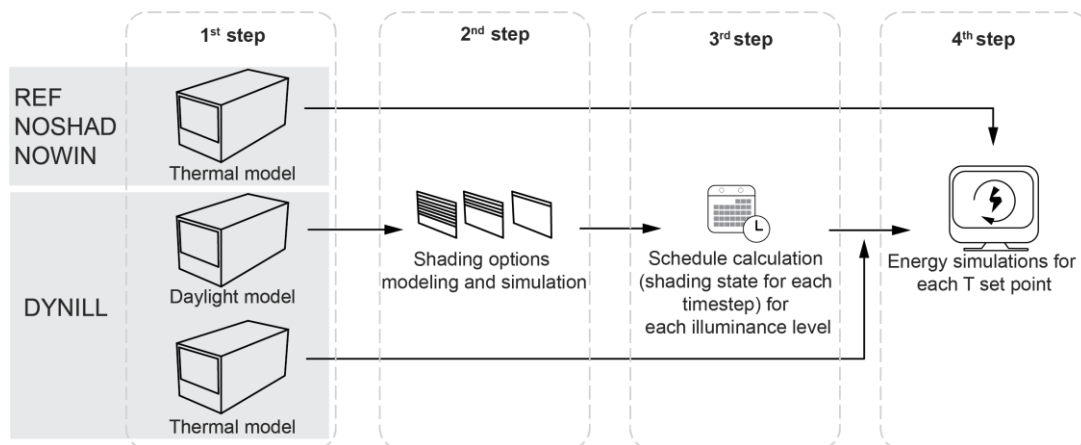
1$^{st}$ step

2$^{nd}$ step

3$^{rd}$ step

4$^{th}$ step

REF
NOSHAD
NOWIN

Thermal model

DYNILL

Daylight model

Thermal model

Shading options modeling and simulation

Schedule calculation (shading state for each timestep) for each illuminance level

Energy simulations for each T set point